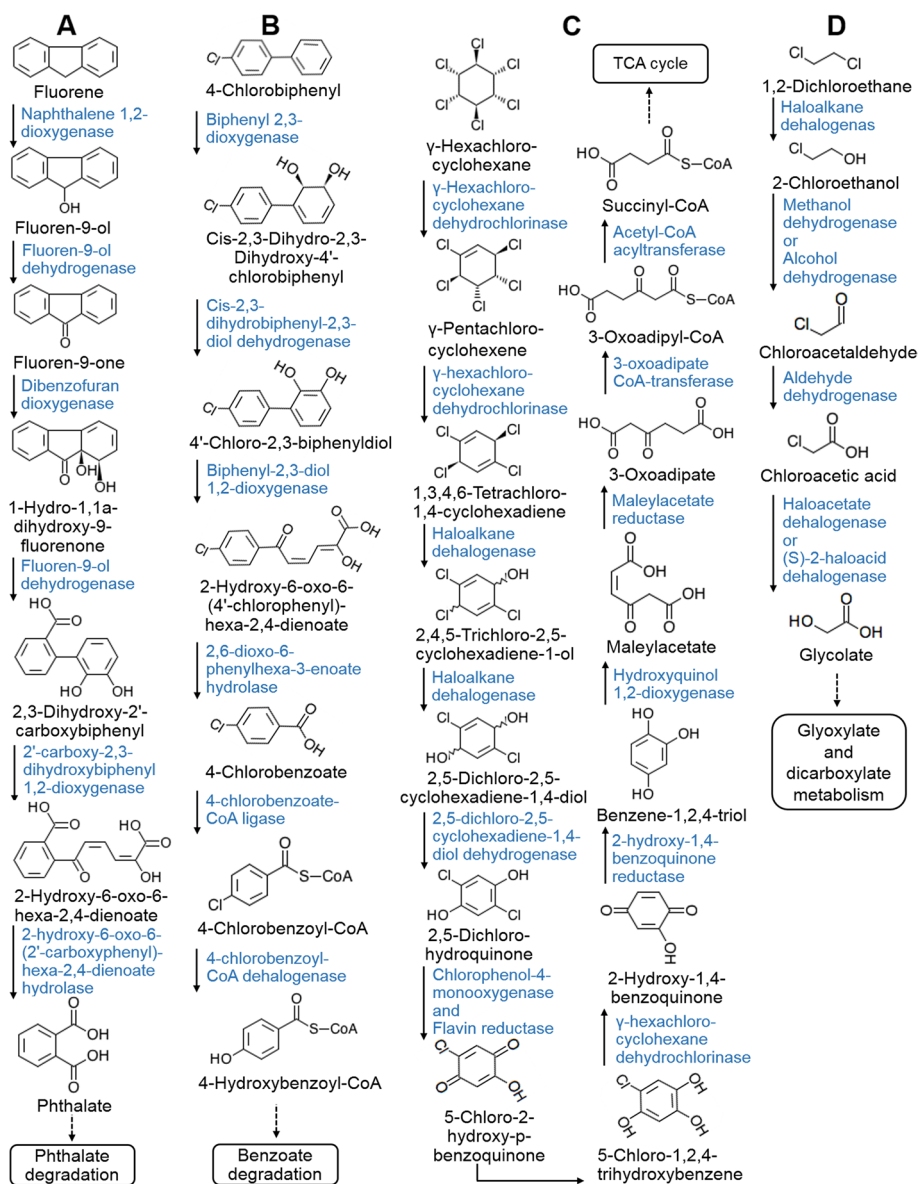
A

Fluorene
Naphthalene 1,2-dioxygenase
OH
Fluoren-9-ol
Fluoren-9-ol dehydrogenase
O
Fluoren-9-one
Dibenzofuran dioxygenase
O OH OH
1-Hydro-1,1a-dihydroxy-9-fluorenone
Fluoren-9-ol dehydrogenase
HO O
HO OH
2,3-Dihydroxy-2'-carboxybiphenyl
2'-carboxy-2,3-dihydroxybiphenyl 1,2-dioxygenase
HO O HO O
O OH
2-Hydroxy-6-oxo-6-hexa-2,4-dienoate
2-hydroxy-6-oxo-6-(2'-carboxyphenyl)-hexa-2,4-dienoate hydrolase
O OH
OH O
Phthalate
Phthalate degradation

B

Cl
4-Chlorobiphenyl
Biphenyl 2,3-dioxygenase
HO OH
Cl
Cis-2,3-Dihydro-2,3-Dihydroxy-4'-chlorobiphenyl
Cis-2,3-dihydrobiphenyl-2,3-diol dehydrogenase
HO OH
Cl
4'-Chloro-2,3-biphenyldiol
Biphenyl-2,3-diol 1,2-dioxygenase
O OH
Cl O OH
2-Hydroxy-6-oxo-6-(4'-chlorophenyl)-hexa-2,4-dienoate
2,6-dioxo-6-phenylhexa-3-enoate hydrolase
Cl O OH
4-Chlorobenzoate
4-chlorobenzoate-CoA ligase
O
Cl S—CoA
4-Chlorobenzoyl-CoA
4-chlorobenzoyl-CoA dehalogenase
O
HO S—CoA
4-Hydroxybenzoyl-CoA
Benzoate degradation

C

Cl Cl Cl Cl Cl Cl
γ-Hexachloro-cyclohexane
γ-Hexachloro-cyclohexane dehydrochlorinase
Cl Cl Cl Cl Cl
γ-Pentachloro-cyclohexene
γ-hexachloro-cyclohexane dehydrochlorinase
Cl Cl Cl Cl
1,3,4,6-Tetrachloro-1,4-cyclohexadiene
Haloalkane dehalogenase
Cl OH Cl Cl
2,4,5-Trichloro-2,5-cyclohexadiene-1-ol
Haloalkane dehalogenase
Cl OH HO Cl
2,5-Dichloro-2,5-cyclohexadiene-1,4-diol
2,5-dichloro-2,5-cyclohexadiene-1,4-diol dehydrogenase
Cl OH HO Cl
2,5-Dichloro-hydroquinone
Chlorophenol-4-monooxygenase and Flavin reductase
Cl O O OH
5-Chloro-2-hydroxy-p-benzoquinone

TCA cycle
HO O S—CoA O
Succinyl-CoA
Acetyl-CoA acyltransferase
HO O O S—CoA O
3-Oxoadipyl-CoA
3-oxoadipate CoA-transferase
HO O O O OH
3-Oxoadipate
Maleylacetate reductase
O OH O O OH
Maleylacetate
Hydroxyquinol 1,2-dioxygenase
HO OH HO
Benzene-1,2,4-triol
2-hydroxy-1,4-benzoquinone reductase
O O OH
2-Hydroxy-1,4-benzoquinone
γ-hexachloro-cyclohexane dehydrochlorinase
Cl OH OH OH
5-Chloro-1,2,4-trihydroxybenzene

D

Cl Cl
1,2-Dichloroethane
Haloalkane dehalogenas
Cl OH
2-Chloroethanol
Methanol dehydrogenase or Alcohol dehydrogenase
Cl O
Chloroacetaldehyde
Aldehyde dehydrogenase
Cl O OH
Chloroacetic acid
Haloacetate dehalogenase or (S)-2-haloacid dehalogenase
HO O OH
Glycolate
Glyoxylate and dicarboxylate metabolism